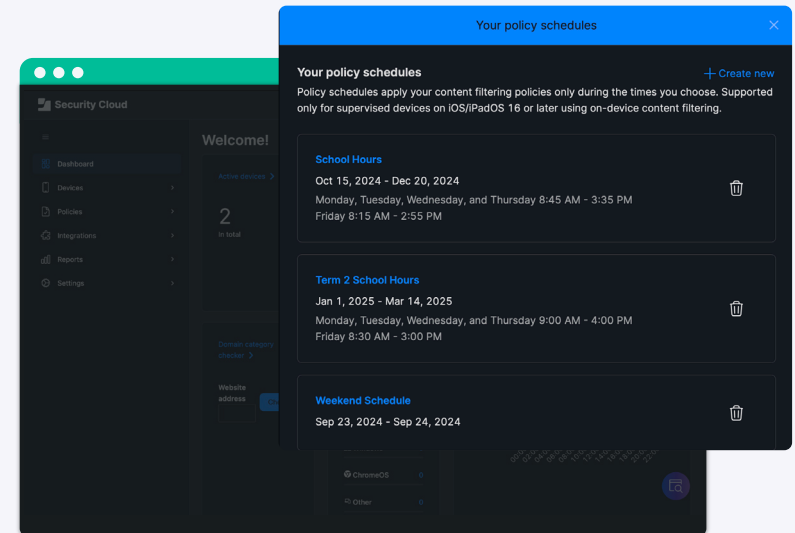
Security Cloud

Dashboard
Devices
Policies
Integrations
Reports
Settings

Welcome!

Active devices
2
In total

Domain category checker

Website address

ChromeOS
Other

Your policy schedules

Your policy schedules
+ Create new

Policy schedules apply your content filtering policies only during the times you choose. Supported only for supervised devices on iOS/iPadOS 16 or later using on-device content filtering.

School Hours
Oct 15, 2024 - Dec 20, 2024
Monday, Tuesday, Wednesday, and Thursday 8:45 AM - 3:35 PM
Friday 8:15 AM - 2:55 PM

Term 2 School Hours
Jan 1, 2025 - Mar 14, 2025
Monday, Tuesday, Wednesday, and Thursday 9:00 AM - 4:00 PM
Friday 8:30 AM - 3:00 PM

Weekend Schedule
Sep 23, 2024 - Sep 24, 2024